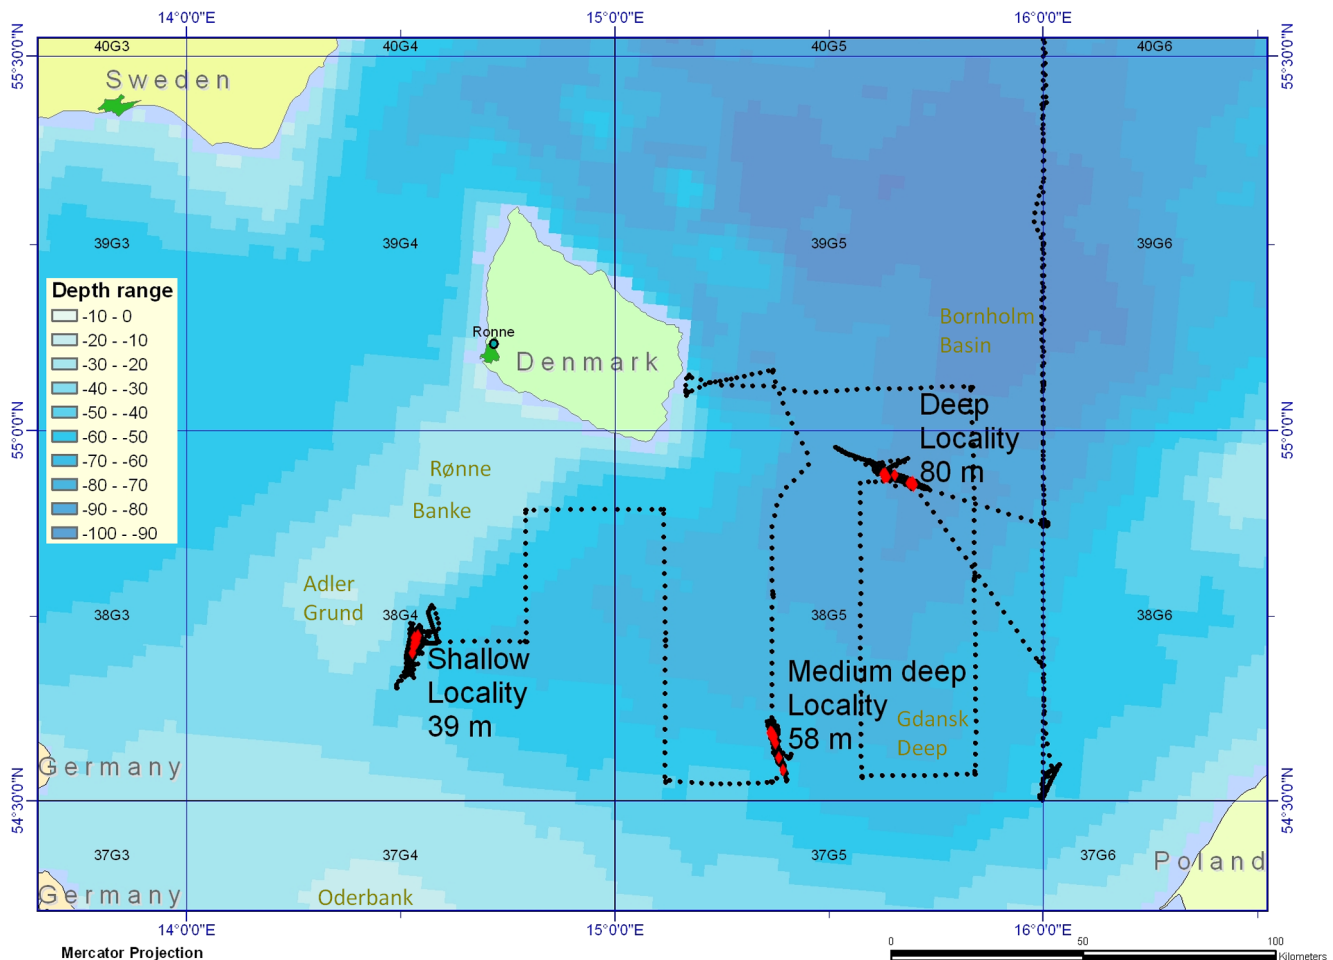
14°0'0"E
15°0'0"E
16°0'0"E
55°30'0"N
55°30'0"N
40G3
40G4
40G5
40G6
Sweden
39G3
39G4
39G5
39G6
Depth range
-10 - 0
-20 - -10
-30 - -20
-40 - -30
-50 - -40
-60 - -50
-70 - -60
-80 - -70
-90 - -80
-100 - -90
Ronne
Denmark
Bornholm Basin
Deep Locality 80 m
55°0'0"N
55°0'0"N
Rønne Banke
Adler Grund
38G3
38G4
38G5
38G6
Shallow Locality 39 m
Medium deep Locality 58 m
Gdansk Deep
Germany
54°30'0"N
54°30'0"N
37G3
37G4
37G5
37G6
Poland
Germany
Oderbank
14°0'0"E
15°0'0"E
16°0'0"E
Mercator Projection
0
50
100
Kilometers